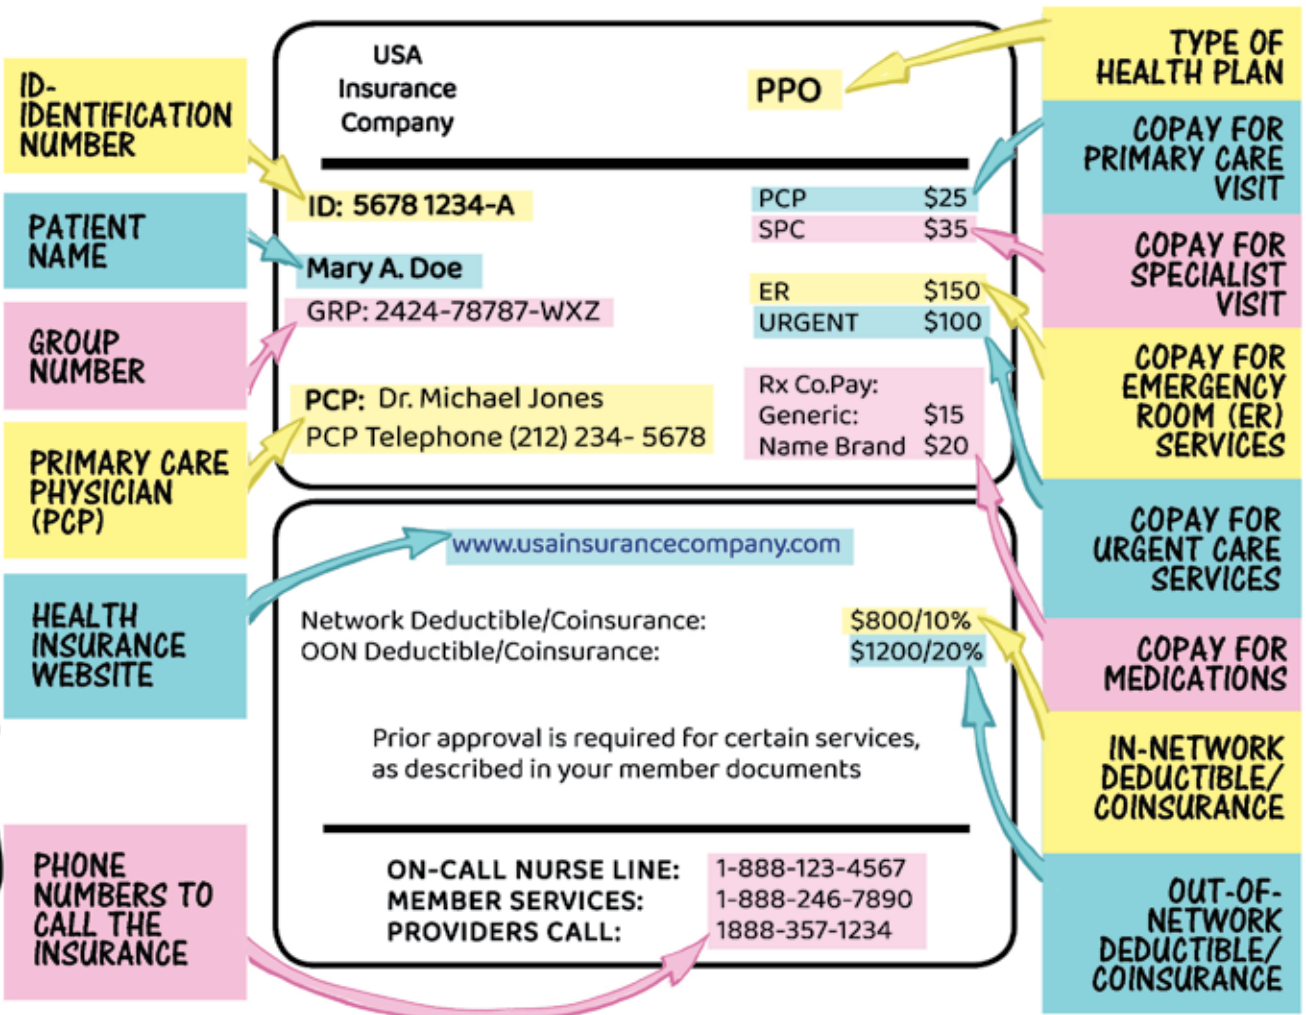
ID- IDENTIFICATION NUMBER

PATIENT NAME

GROUP NUMBER

PRIMARY CARE PHYSICIAN (PCP)

HEALTH INSURANCE WEBSITE

PHONE NUMBERS TO CALL THE INSURANCE

USA Insurance Company

PPO

ID: 5678 1234-A

Mary A. Doe

GRP: 2424-78787-WXZ

PCP: Dr. Michael Jones
PCP Telephone (212) 234- 5678

| | |
|---|---|
| PCP | $25 |
| SPC | $35 |
| ER | $150 |
| URGENT | $100 |

Rx Co.Pay:
Generic: $15
Name Brand $20

www.usainsurancecompany.com

Network Deductible/Coinsurance: $800/10%
OON Deductible/Coinsurance: $1200/20%

Prior approval is required for certain services, as described in your member documents

ON-CALL NURSE LINE: 1-888-123-4567
MEMBER SERVICES: 1-888-246-7890
PROVIDERS CALL: 1888-357-1234

TYPE OF HEALTH PLAN

COPAY FOR PRIMARY CARE VISIT

COPAY FOR SPECIALIST VISIT

COPAY FOR EMERGENCY ROOM (ER) SERVICES

COPAY FOR URGENT CARE SERVICES

COPAY FOR MEDICATIONS

IN-NETWORK DEDUCTIBLE/ COINSURANCE

OUT-OF-NETWORK DEDUCTIBLE/ COINSURANCE